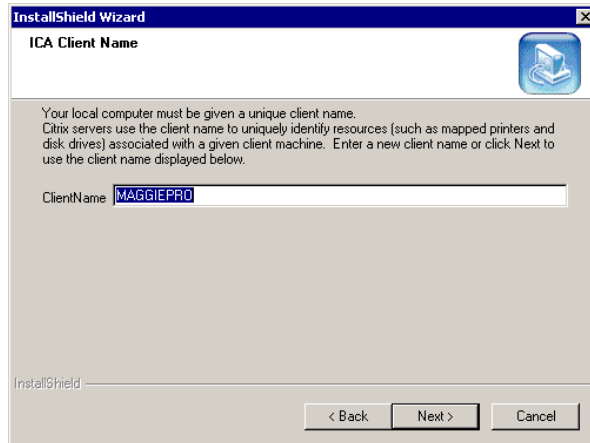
InstallShield Wizard

ICA Client Name

Your local computer must be given a unique client name.
Citrix servers use the client name to uniquely identify resources (such as mapped printers and disk drives) associated with a given client machine. Enter a new client name or click Next to use the client name displayed below.

ClientName MAGGIEPRO

InstallShield

< Back Next > Cancel